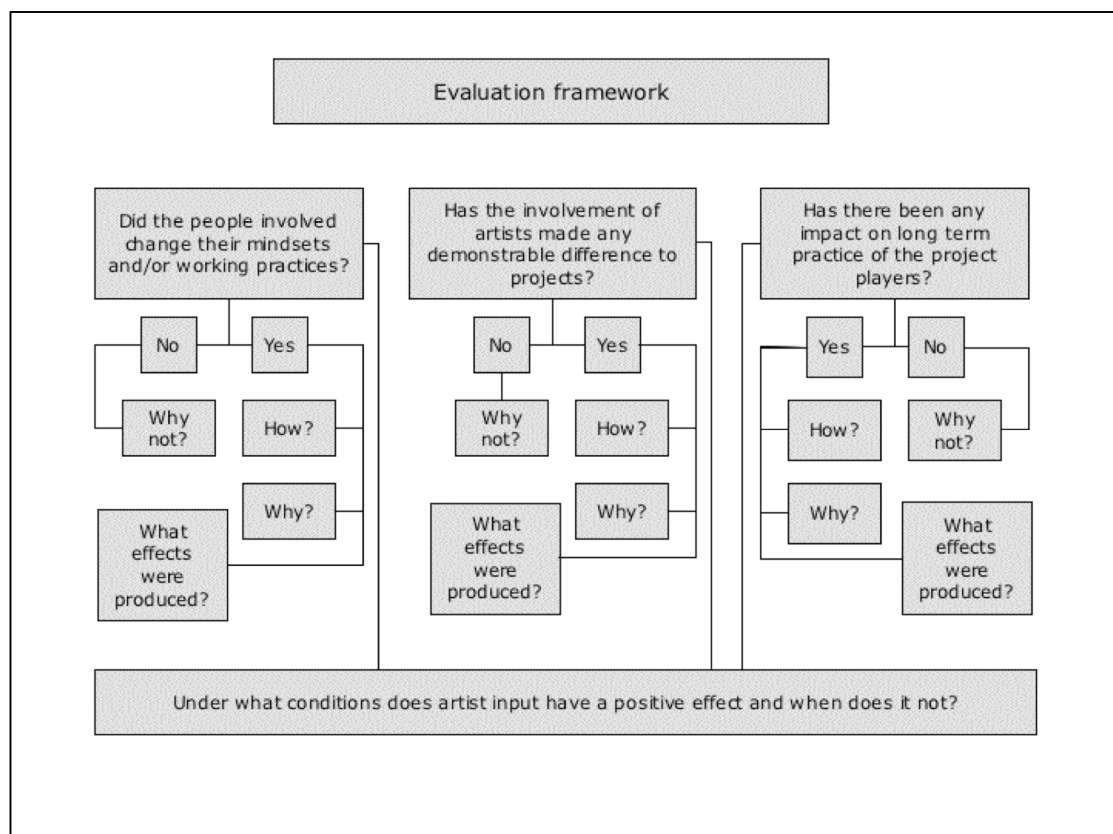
Evaluation framework

Did the people involved change their mindsets and/or working practices?

No

Yes

Why not?

How?

Why?

What effects were produced?

Has the involvement of artists made any demonstrable difference to projects?

No

Yes

Why not?

How?

Why?

What effects were produced?

Has there been any impact on long term practice of the project players?

Yes

No

How?

Why not?

Why?

What effects were produced?

Under what conditions does artist input have a positive effect and when does it not?